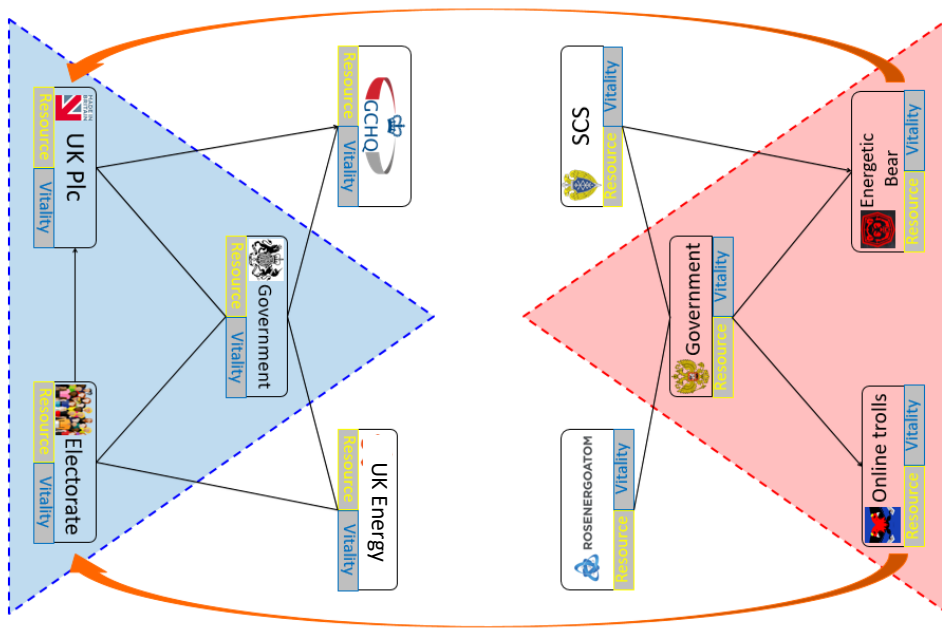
MADE IN BRITAIN
UK Plc
Resource
Vitality

GCHQ
Resource
Vitality

Government
Resource
Vitality

Electorate
Resource
Vitality

UK Energy
Resource
Vitality

SCS
Vitality
Resource

Energetic Bear
Vitality
Resource

Government
Vitality
Resource

ROSENERGOATOM
Vitality
Resource

Online trolls
Vitality
Resource